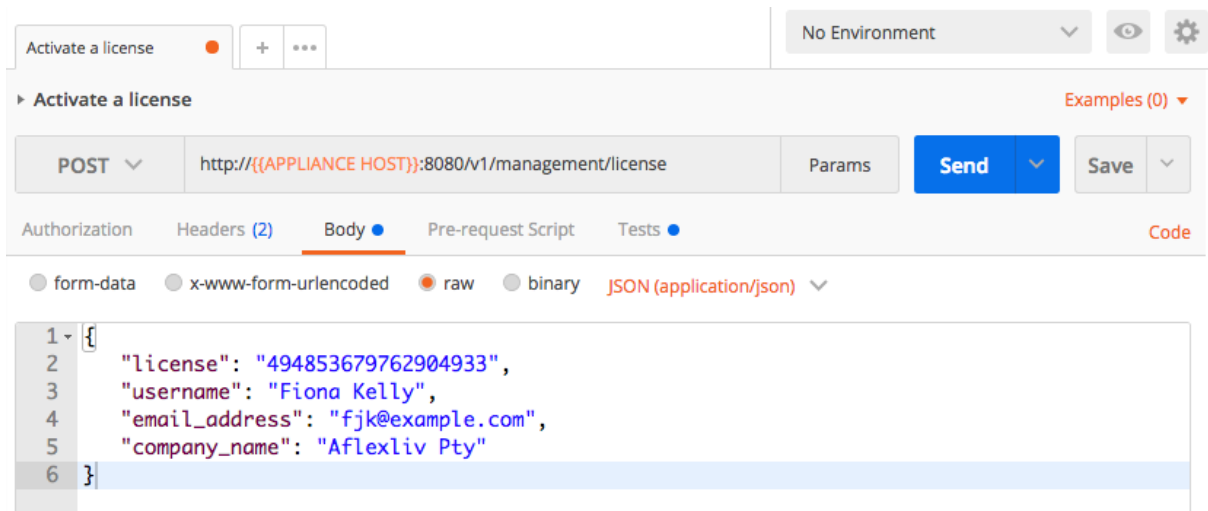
Activate a license + •••

No Environment

Activate a license

Examples (0)

POST

http://{{APPLIANCE HOST}}:8080/v1/management/license

Params

Send

Save

Authorization Headers (2) Body Pre-request Script Tests

Code

form-data x-www-form-urlencoded raw binary JSON (application/json)

1 {
2 "license": "494853679762904933",
3 "username": "Fiona Kelly",
4 "email_address": "fjk@example.com",
5 "company_name": "Aflexliv Pty"
6 }